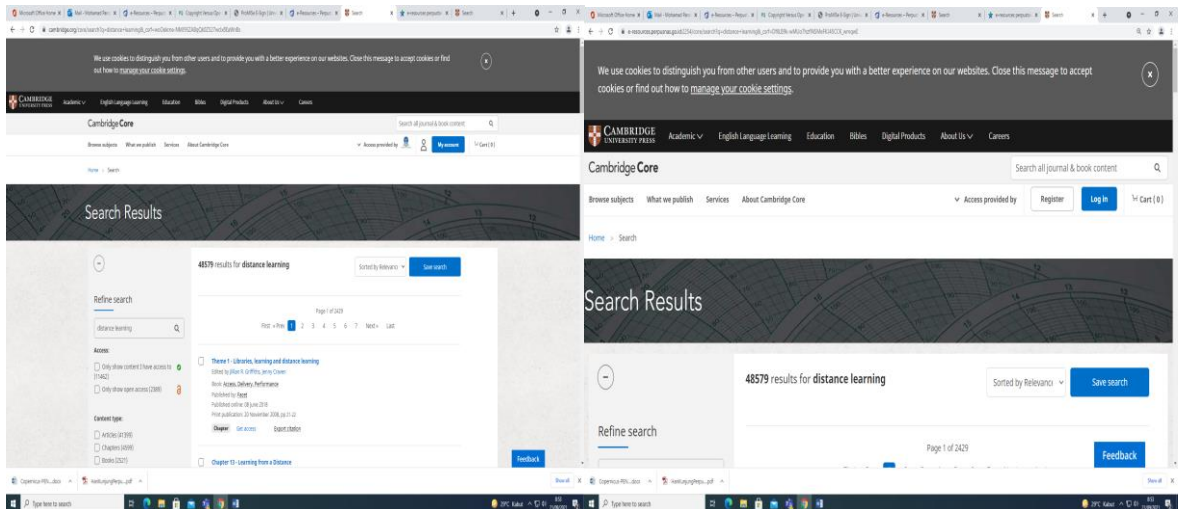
We use cookies to distinguish you from other users and to provide you with a better experience on our websites. Close this message to accept cookies or find out how to manage your cookie settings.

CAMBRIDGE UNIVERSITY PRESS Academic English Language Learning Education Bibles Digital Products About Us Careers

Cambridge Core

Search all journal & book content

Browse subjects What we publish Services About Cambridge Core

Access provided by My account Cart (0)

Home > Search

Search Results

Refine search

distance learning

Access:

Only show content I have access to (11462)

Only show open access (2308)

Content type:

Articles (41395)

Chapters (4699)

Books (3321)

48579 results for distance learning

Sorted by Relevance Save search

Page 1 of 2429

First « Prev 1 2 3 4 5 6 7 Next » Last

Theme 1 - Libraries, learning and distance learning

Edited by Jillian R. Griffiths, Jenny Craven

Book: Access, Delivery, Performance

Published by: Facet

Published online: 08 June 2018

Print publication: 20 November 2008, pp 21-22

Chapter Get access Export citation

Chapter 13 - Learning from a Distance

Feedback

Type here to search

We use cookies to distinguish you from other users and to provide you with a better experience on our websites. Close this message to accept cookies or find out how to manage your cookie settings.

CAMBRIDGE UNIVERSITY PRESS Academic English Language Learning Education Bibles Digital Products About Us Careers

Cambridge Core

Search all journal & book content

Browse subjects What we publish Services About Cambridge Core

Access provided by Register Log in Cart (0)

Home > Search

Search Results

Refine search

48579 results for distance learning

Sorted by Relevance Save search

Page 1 of 2429

Feedback

Type here to search